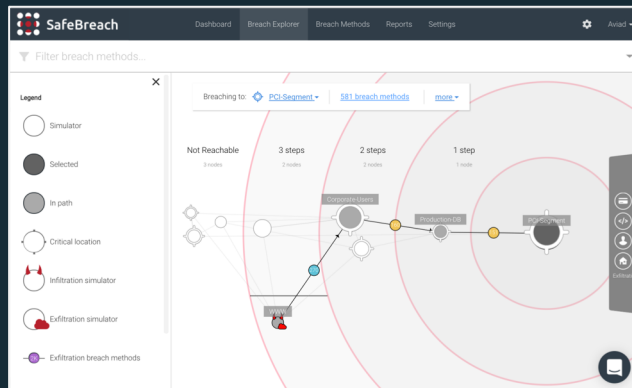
SafeBreach

Dashboard Breach Explorer Breach Methods Reports Settings

Aviad

Filter breach methods...

×

Legend

Simulator

Selected

In path

Critical location

Infiltration simulator

Exfiltration simulator

Exfiltration breach methods

Breaching to: PCI-Segment

581 breach methods

more

Not Reachable
3 nodes

3 steps
2 nodes

2 steps
2 nodes

1 step
1 node

Corporate-Users

Production-DB

PCI-Segment

Exfiltration